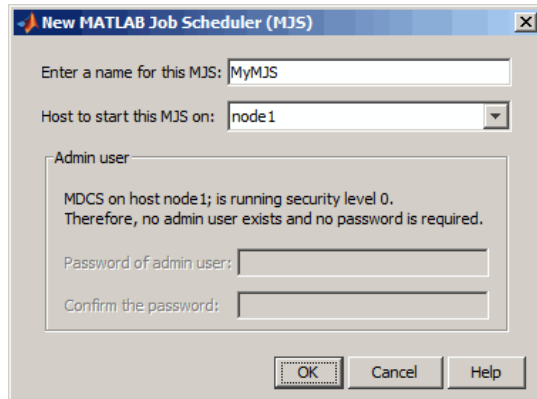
New MATLAB Job Scheduler (MJS)

Enter a name for this MJS: MyMJS

Host to start this MJS on: node1

Admin user

MDCS on host node1; is running security level 0.
Therefore, no admin user exists and no password is required.

Password of admin user:

Confirm the password:

OK Cancel Help